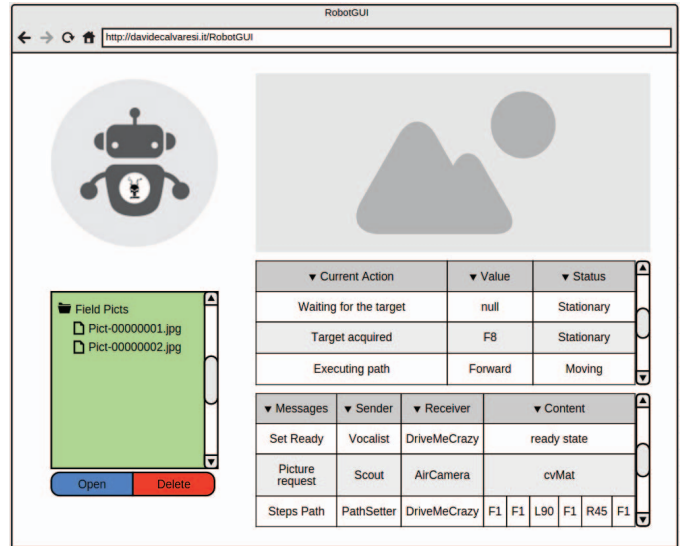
RobotGUI

http://davidecalvaresi.it/RobotGUI

Field Picts
Pict-00000001.jpg
Pict-00000002.jpg

Open
Delete

| ▾ Current Action | ▾ Value | ▾ Status |
|---|---|---|
| Waiting for the target | null | Stationary |
| Target acquired | F8 | Stationary |
| Executing path | Forward | Moving |

| ▾ Messages | ▾ Sender | ▾ Receiver | ▾ Content |
|---|---|---|---|
| Set Ready | Vocalist | DriveMeCrazy | ready state |
| Picture request | Scout | AirCamera | cvMat |
| Steps Path | PathSetter | DriveMeCrazy | F1 F1 L90 F1 R45 F1 |